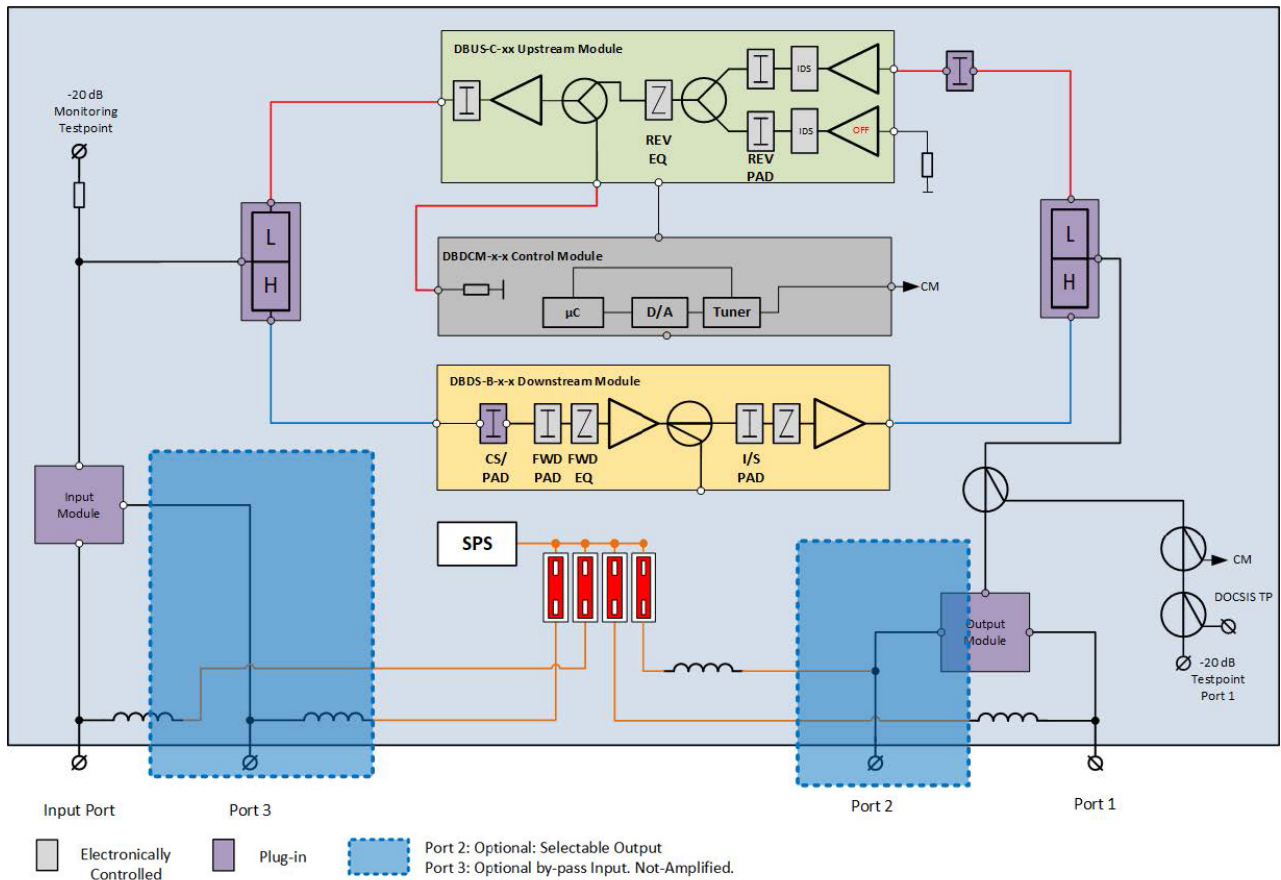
DBUS-C-xx Upstream Module

IDS

IDS

OFF

REV EQ

REV PAD

-20 dB Monitoring Testpoint

L

H

L

H

DBDCM-x-x Control Module

µC

D/A

Tuner

CM

DBDS-B-x-x Downstream Module

CS/ PAD

FWD PAD

FWD EQ

I/S PAD

Input Module

SPS

CM

DOCSIS TP

Output Module

-20 dB Testpoint Port 1

Input Port

Port 3

Port 2

Port 1

Electronically Controlled

Plug-in

Port 2: Optional: Selectable Output
Port 3: Optional by-pass Input. Not-Amplified.